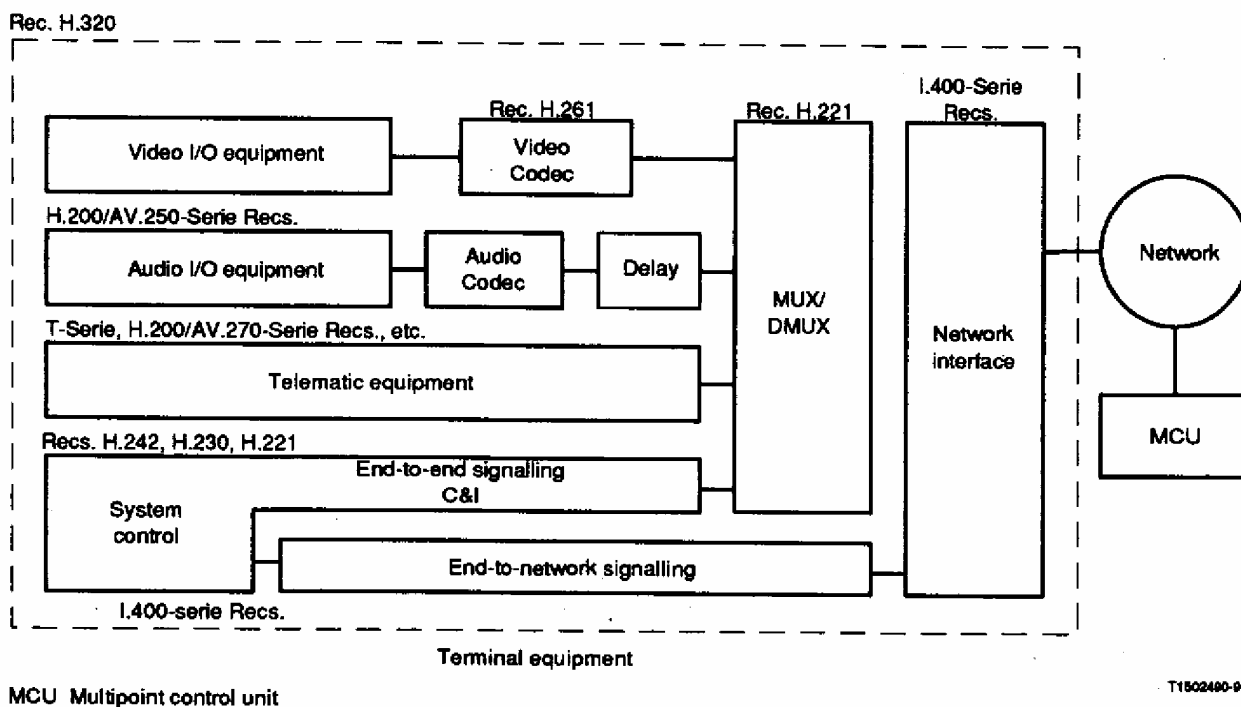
Rec. H.320

Rec. H.261

Rec. H.221

I.400-Serie Recs.

Video I/O equipment

Video Codec

H.200/AV.250-Serie Recs.

Audio I/O equipment

Audio Codec

Delay

MUX/ DMUX

Network

T-Serie, H.200/AV.270-Serie Recs., etc.

Network interface

Telematic equipment

Recs. H.242, H.230, H.221

MCU

End-to-end signalling C&I

System control

End-to-network signalling

I.400-serie Recs.

Terminal equipment

MCU Multipoint control unit

T1502490-9